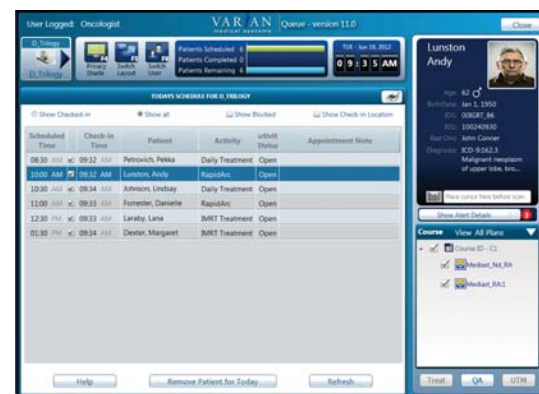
User Logged: Oncologist

VARIAN medical systems

Queue - version 11.0

Close

D_Trilogy

D_Trilogy

Privacy Shade

Switch Layout

Switch User

Patients Scheduled 6

Patients Completed 0

Patients Remaining 6

TUE - Jun 19, 2012

0 9 : 3 5 AM

TODAYS SCHEDULE FOR D_TRILOGY

Show Checked-in

Show all

Show Blocked

Show Check-in Location

| Scheduled Time | Check-in Time | Patient | Activity | Activity Status | Appointment Note |
|---|---|---|---|---|---|
| 08:30 AM | 09:32 AM | Petrovich, Pekka | Daily Treatment | Open | |
| 10:00 AM | 09:32 AM | Lunston, Andy | RapidArc | Open | |
| 10:30 AM | 09:34 AM | Johnson, Lindsay | Daily Treatment | Open | |
| 11:00 AM | 09:33 AM | Forrester, Danielle | RapidArc | Open | |
| 12:30 PM | 09:33 AM | Laraby, Lana | IMRT Treatment | Open | |
| 01:30 PM | 09:34 AM | Dexter, Margaret | IMRT Treatment | Open | |

Lunston Andy

Age: 62

Birth Date: Jan 1, 1950

ID1: 006ERT_86

ID2: 100240930

Rad Onc: John Cornier

Diagnosis: ICD-9:162.3 Malignant neoplasm of upper lobe, bro...

Place cursor here before scan.

Show Alert Details

Course View All Plans

Course ID - C1

Mediast_Nd_RA

Mediast_RA1

Help

Remove Patient for Today

Refresh

Treat

QA

UTM